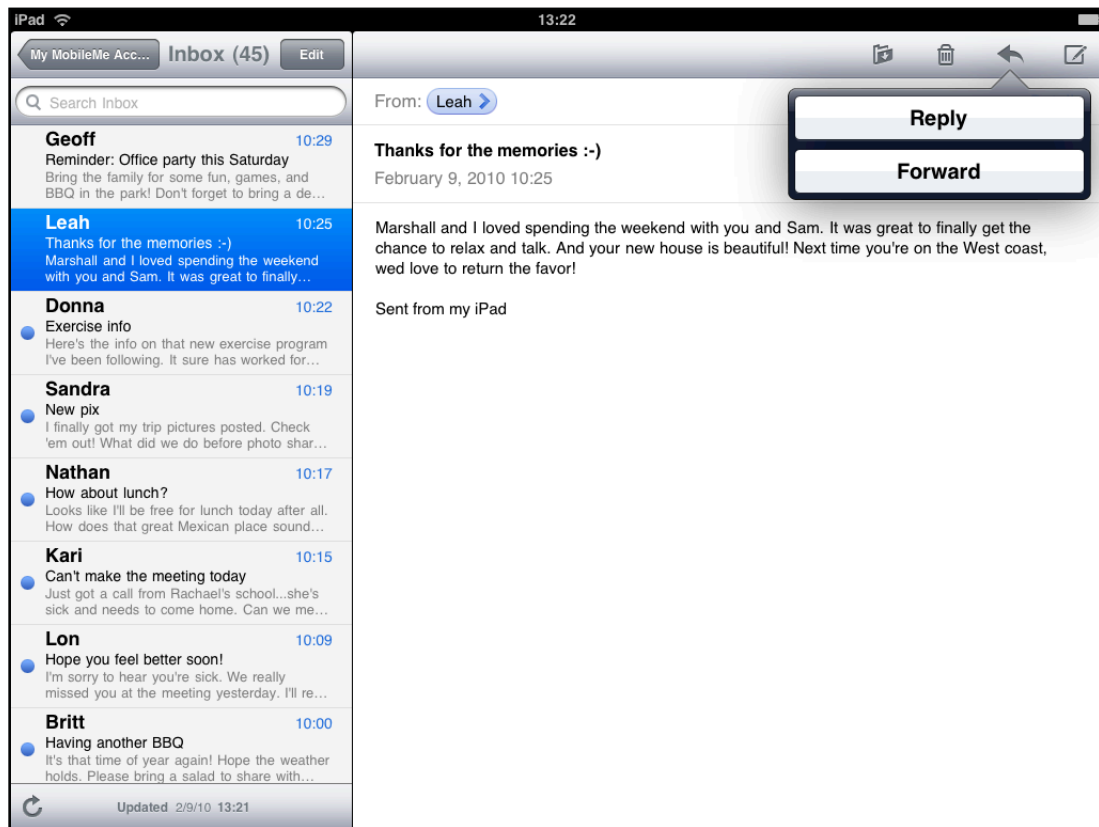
iPad
13:22

My MobileMe Acc... Inbox (45) Edit

Search Inbox

Geoff 10:29
Reminder: Office party this Saturday
Bring the family for some fun, games, and BBQ in the park! Don't forget to bring a de...

Leah 10:25
Thanks for the memories :-)
Marshall and I loved spending the weekend with you and Sam. It was great to finally...

Donna 10:22
Exercise info
Here's the info on that new exercise program I've been following. It sure has worked for...

Sandra 10:19
New pix
I finally got my trip pictures posted. Check 'em out! What did we do before photo shar...

Nathan 10:17
How about lunch?
Looks like I'll be free for lunch today after all. How does that great Mexican place sound...

Kari 10:15
Can't make the meeting today
Just got a call from Rachael's school...she's sick and needs to come home. Can we me...

Lon 10:09
Hope you feel better soon!
I'm sorry to hear you're sick. We really missed you at the meeting yesterday. I'll re...

Britt 10:00
Having another BBQ
It's that time of year again! Hope the weather holds. Please bring a salad to share with...

Updated 2/9/10 13:21

From: Leah

Reply

Forward

Thanks for the memories :-)
February 9, 2010 10:25

Marshall and I loved spending the weekend with you and Sam. It was great to finally get the chance to relax and talk. And your new house is beautiful! Next time you're on the West coast, wed love to return the favor!

Sent from my iPad